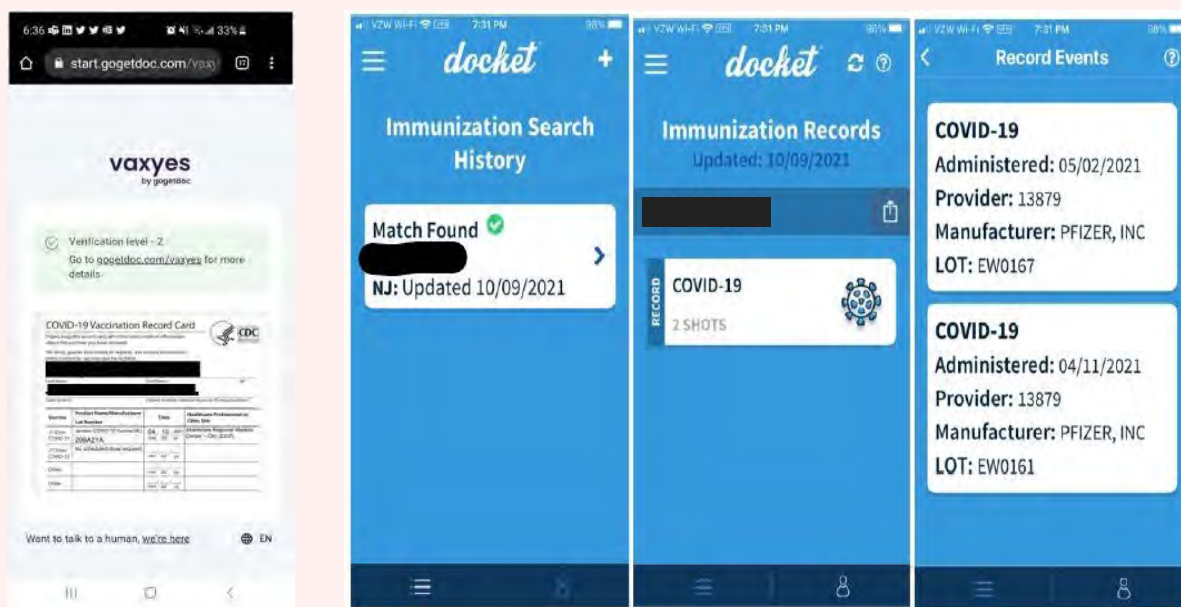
6:36 33%
start.gogetdoc.com/vaxy

vaxyes
by gogetdoc

Verification level - 2
Go to gogetdoc.com/vaxyes for more details

COVID-19 Vaccination Record Card
CDC

| Vaccine | Product Name/Manufacturer Lot Number | Date | Healthcare Professional or Clinic Site |
|---|---|---|---|
| 1st Dose COVID-19 | Janssen COVID-19 Vaccine 206A21A | 04 10 | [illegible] |
| 2nd Dose COVID-19 | No scheduled dose required | | |
| Other | | | |
| Other | | | |

Want to talk to a human, we're here
EN

VZW Wi-Fi 7:31 PM 98%
docket
+
Immunization Search History
Match Found
NJ: Updated 10/09/2021

VZW Wi-Fi 7:31 PM 98%
docket
Immunization Records
Updated: 10/09/2021
RECORD
COVID-19
2 SHOTS

VZW Wi-Fi 7:31 PM 98%
Record Events
COVID-19
Administered: 05/02/2021
Provider: 13879
Manufacturer: PFIZER, INC
LOT: EW0167
COVID-19
Administered: 04/11/2021
Provider: 13879
Manufacturer: PFIZER, INC
LOT: EW0161